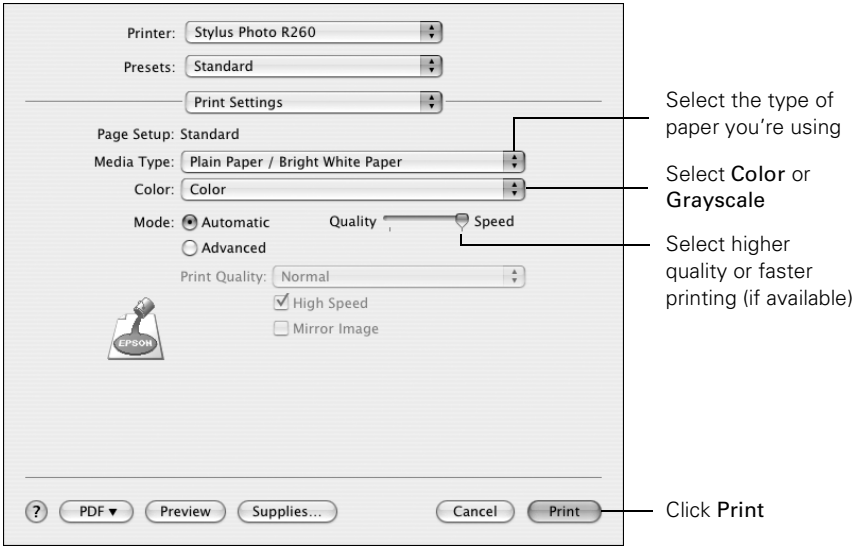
Printer: Stylus Photo R260

Presets: Standard

Print Settings

Page Setup: Standard

Media Type: Plain Paper / Bright White Paper

Color: Color

Mode: Automatic

Advanced

Quality

Speed

Print Quality: Normal

High Speed

Mirror Image

EPSON

?

PDF ▾

Preview

Supplies...

Cancel

Print

Select the type of paper you're using

Select Color or Grayscale

Select higher quality or faster printing (if available)

Click Print